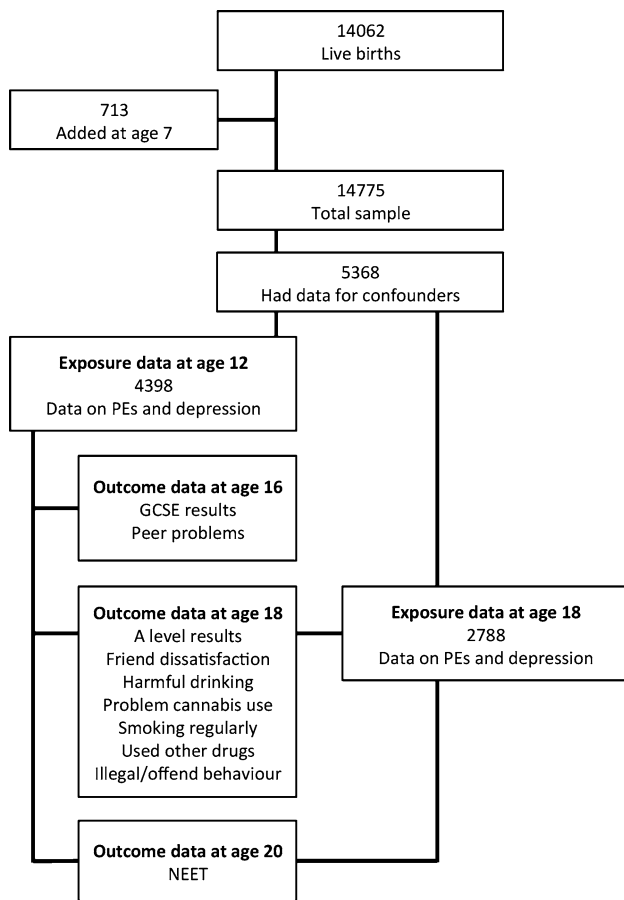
14062
Live births

713
Added at age 7

14775
Total sample

5368
Had data for confounders

**Exposure data at age 12**
4398
Data on PEs and depression

**Outcome data at age 16**
GCSE results
Peer problems

**Outcome data at age 18**
A level results
Friend dissatisfaction
Harmful drinking
Problem cannabis use
Smoking regularly
Used other drugs
Illegal/offend behaviour

**Exposure data at age 18**
2788
Data on PEs and depression

**Outcome data at age 20**
NEET